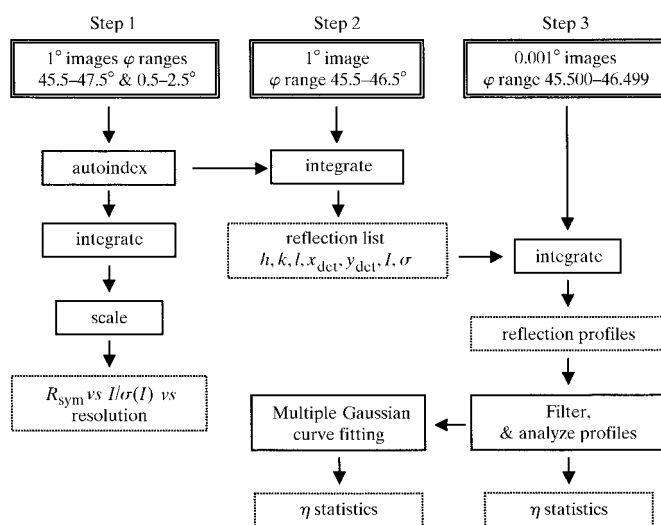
Step 1

$1^\circ$ images $\varphi$ ranges 45.5–47.5° & 0.5–2.5°

autoindex

integrate

scale

$R_{\text{sym}}$ *vs* $I/\sigma(I)$ *vs* resolution

Step 2

$1^\circ$ image $\varphi$ range 45.5–46.5°

integrate

reflection list $h, k, l, x_{\text{det}}, y_{\text{det}}, I, \sigma$

Multiple Gaussian curve fitting

$\eta$ statistics

Step 3

0.001° images $\varphi$ range 45.500–46.499

integrate

reflection profiles

Filter, & analyze profiles

$\eta$ statistics